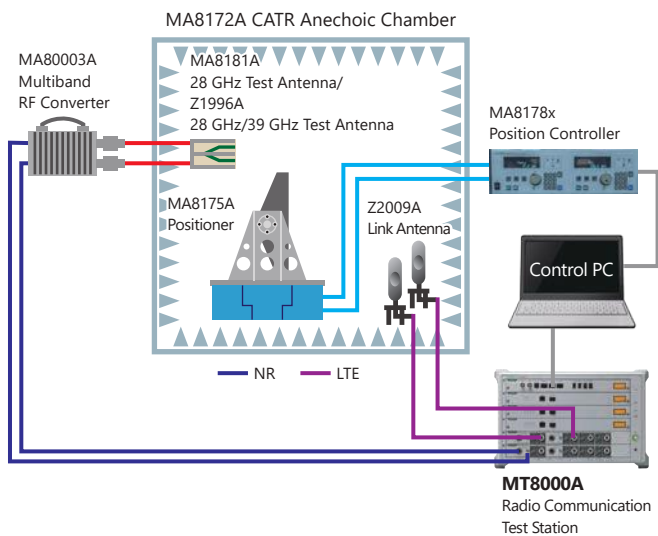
MA8172A CATR Anechoic Chamber

MA80003A
Multiband
RF Converter

MA8181A
28 GHz Test Antenna/
Z1996A
28 GHz/39 GHz Test Antenna

MA8178x
Position Controller

MA8175A
Positioner

Z2009A
Link Antenna

Control PC

NR

LTE

MT8000A
Radio Communication
Test Station